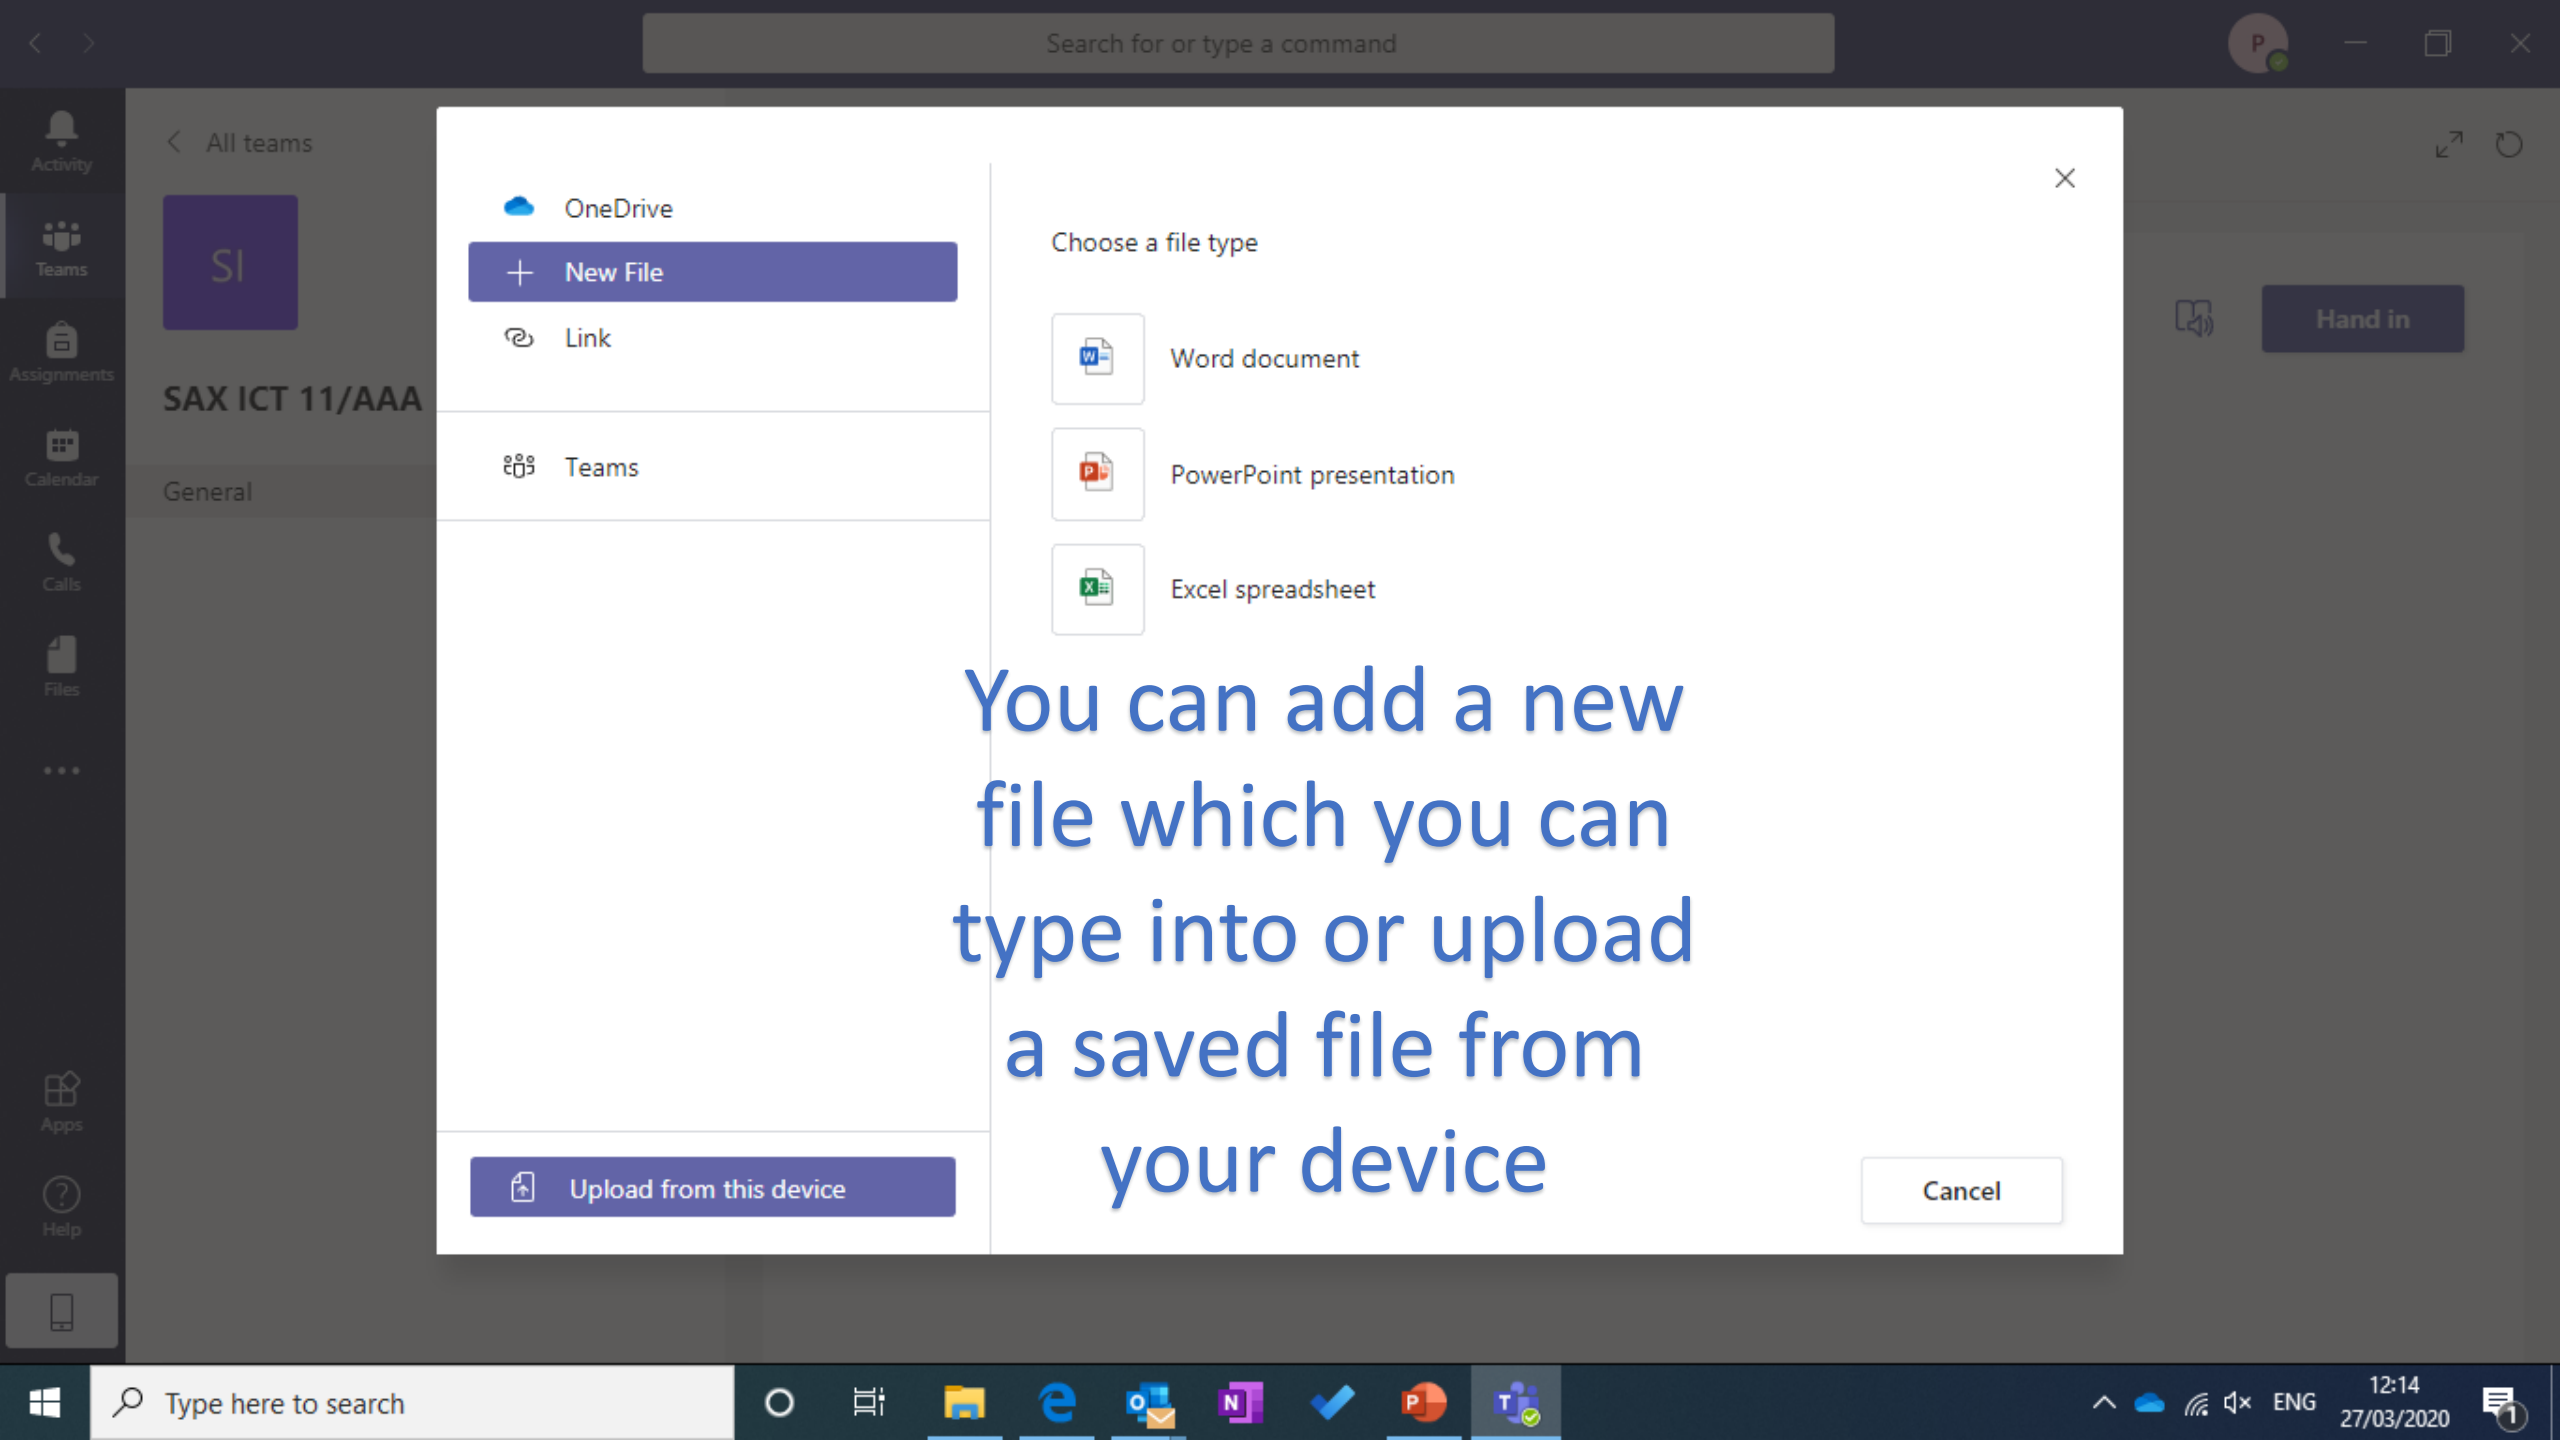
Search for or type a command

P

Activity

Teams

Assignments

Calendar

Calls

Files

...

Apps

Help

All teams

SI

SAX ICT 11/AAA

General

Hand in

OneDrive

New File

Link

Teams

Upload from this device

Choose a file type

Word document

PowerPoint presentation

Excel spreadsheet

You can add a new file which you can type into or upload a saved file from your device

Cancel

Type here to search

ENG

12:14
27/03/2020

1